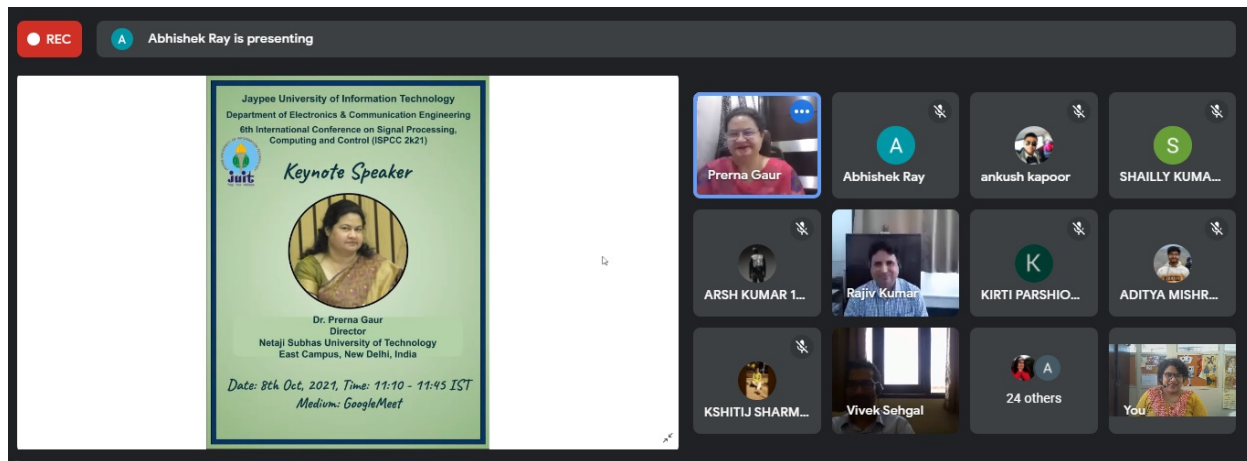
REC

A Abhishek Ray is presenting

Jaypee University of Information Technology
Department of Electronics & Communication Engineering
6th International Conference on Signal Processing, Computing and Control (ISPCC 2k21)

JUIT

Keynote Speaker

Dr. Prerna Gaur
Director
Netaji Subhas University of Technology
East Campus, New Delhi, India

Date: 8th Oct, 2021, Time: 11:10 - 11:45 IST
Medium: GoogleMeet

Prerna Gaur

A
Abhishek Ray

ankush kapoor

S
SHAILLY KUMA...

ARSH KUMAR 1...

Rajiv Kumar

K
KIRTI PARSHIO...

ADITYA MISHR...

KSHITIJ SHARM...

Vivek Sehgal

A
24 others

You